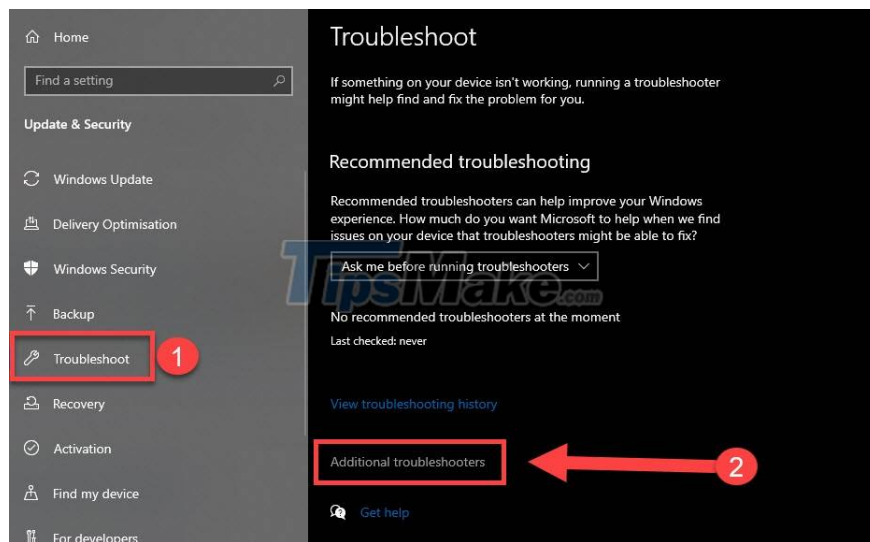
Home

Find a setting

Update & Security

Windows Update

Delivery Optimisation

Windows Security

Backup

Troubleshoot

1

Recovery

Activation

Find my device

For developers

Troubleshoot

If something on your device isn't working, running a troubleshooter might help find and fix the problem for you.

Recommended troubleshooting

Recommended troubleshooters can help improve your Windows experience. How much do you want Microsoft to help when we find issues on your device that troubleshooters might be able to fix?

Ask me before running troubleshooters

TipsMake.com

No recommended troubleshooters at the moment

Last checked: never

View troubleshooting history

Additional troubleshooters

2

Get help